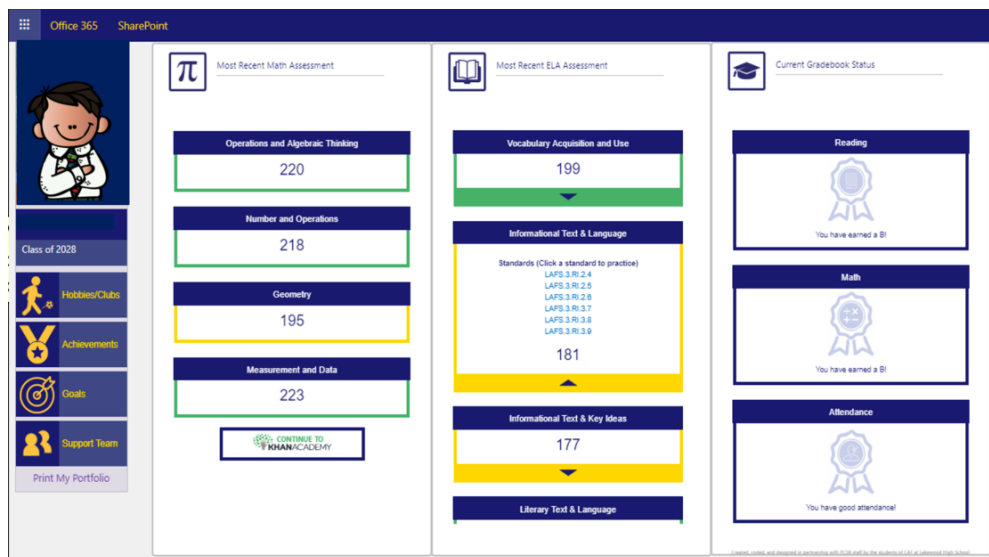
Office 365 SharePoint

Class of 2028

Hobbies/Clubs

Achievements

Goals

Support Team

Print My Portfolio

Most Recent Math Assessment

Operations and Algebraic Thinking

220

Number and Operations

218

Geometry

195

Measurement and Data

223

CONTINUE TO KHANACADEMY

Most Recent ELA Assessment

Vocabulary Acquisition and Use

199

Informational Text & Language

Standards (Click a standard to practice)
LAFS.3.RI.2.4
LAFS.3.RI.2.5
LAFS.3.RI.2.6
LAFS.3.RI.3.7
LAFS.3.RI.3.8
LAFS.3.RI.3.9

181

Informational Text & Key Ideas

177

Literary Text & Language

Current Gradebook Status

Reading

You have earned a B!

Math

You have earned a B!

Attendance

You have good attendance!

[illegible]